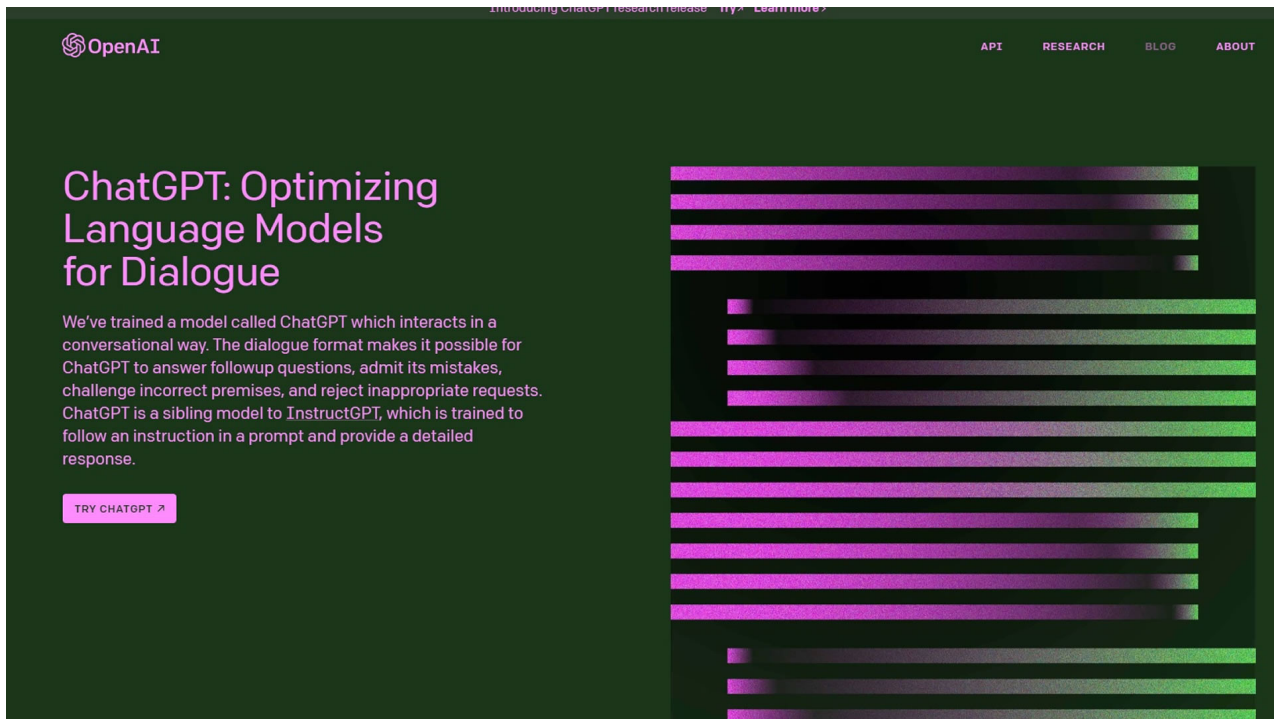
Introducing ChatGPT research release Try↗ Learn more›

OpenAI

API RESEARCH BLOG ABOUT

ChatGPT: Optimizing Language Models for Dialogue

We’ve trained a model called ChatGPT which interacts in a conversational way. The dialogue format makes it possible for ChatGPT to answer followup questions, admit its mistakes, challenge incorrect premises, and reject inappropriate requests. ChatGPT is a sibling model to InstructGPT, which is trained to follow an instruction in a prompt and provide a detailed response.

TRY CHATGPT ↗